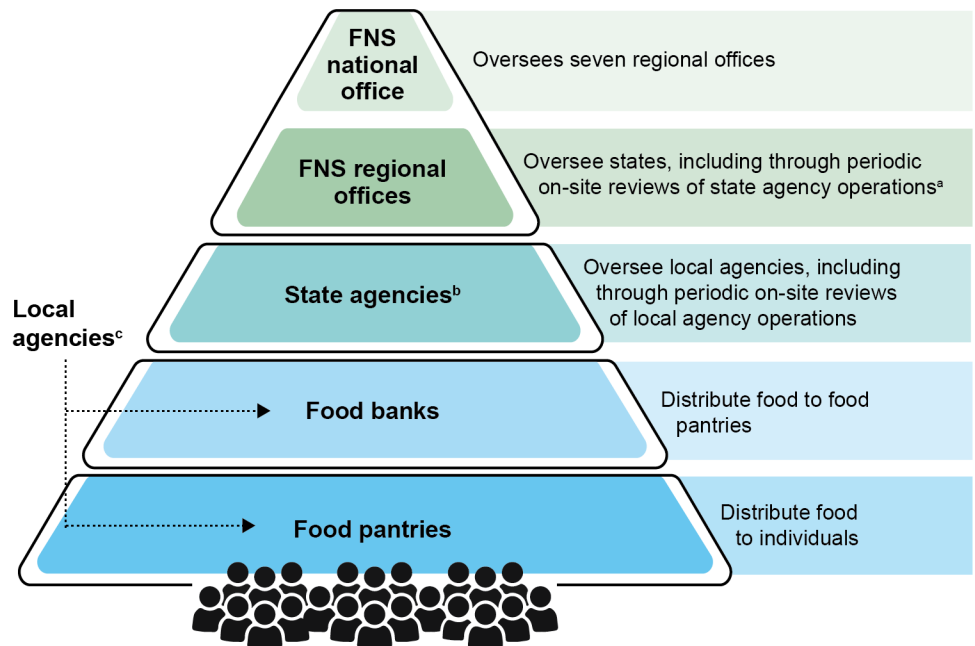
FNS national office

Oversees seven regional offices

FNS regional offices

Oversee states, including through periodic on-site reviews of state agency operations$^{a}$

State agencies$^{b}$

Oversee local agencies, including through periodic on-site reviews of local agency operations

Local agencies$^{c}$

Food banks

Distribute food to food pantries

Food pantries

Distribute food to individuals